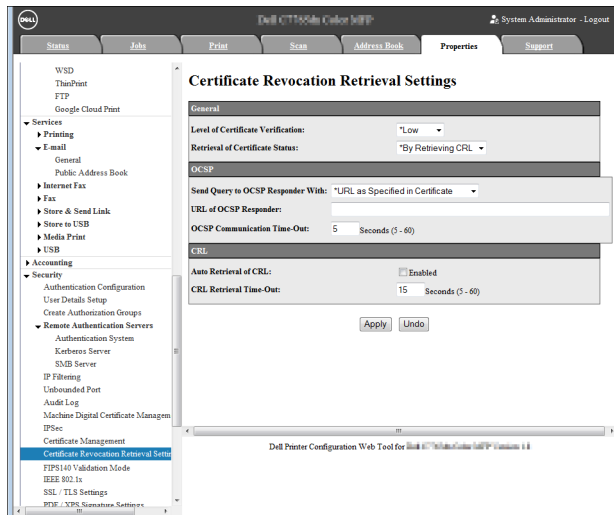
DELL

Dell C7765dn Color MFP

System Administrator · Logout

Status | Jobs | Print | Scan | Address Book | Properties | Support

WSD
ThinPrint
FTP
Google Cloud Print
Services
Printing
E-mail
General
Public Address Book
Internet Fax
Fax
Store & Send Link
Store to USB
Media Print
USB
Accounting
Security
Authentication Configuration
User Details Setup
Create Authorization Groups
Remote Authentication Servers
Authentication System
Kerberos Server
SMB Server
IP Filtering
Unbounded Port
Audit Log
Machine Digital Certificate Managem
IPSec
Certificate Management
Certificate Revocation Retrieval Settin
FIPS140 Validation Mode
IEEE 802.1x
SSL / TLS Settings
PDF / XPS Signature Settings

Certificate Revocation Retrieval Settings

General

Level of Certificate Verification: *Low

Retrieval of Certificate Status: *By Retrieving CRL

OCSP

Send Query to OCSP Responder With: *URL as Specified in Certificate

URL of OCSP Responder:

OCSP Communication Time-Out: 5 Seconds (5 - 60)

CRL

Auto Retrieval of CRL: Enabled

CRL Retrieval Time-Out: 15 Seconds (5 - 60)

Apply Undo

Dell Printer Configuration Web Tool for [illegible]